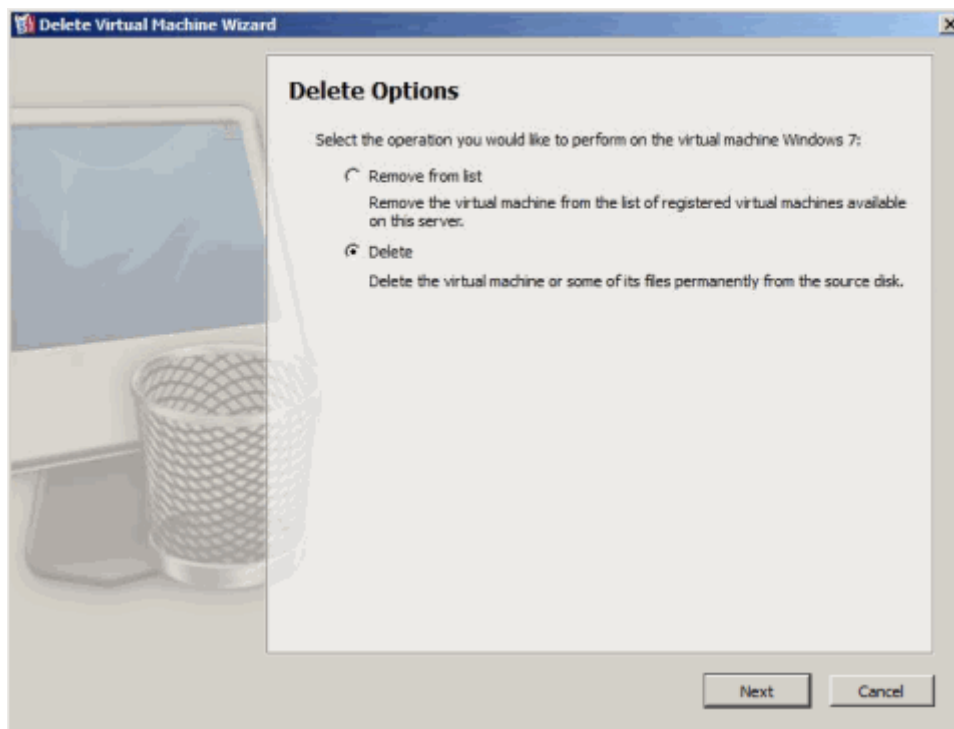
Delete Virtual Machine Wizard

Delete Options

Select the operation you would like to perform on the virtual machine Windows 7:

Remove from list

Remove the virtual machine from the list of registered virtual machines available on this server.

Delete

Delete the virtual machine or some of its files permanently from the source disk.

Next

Cancel